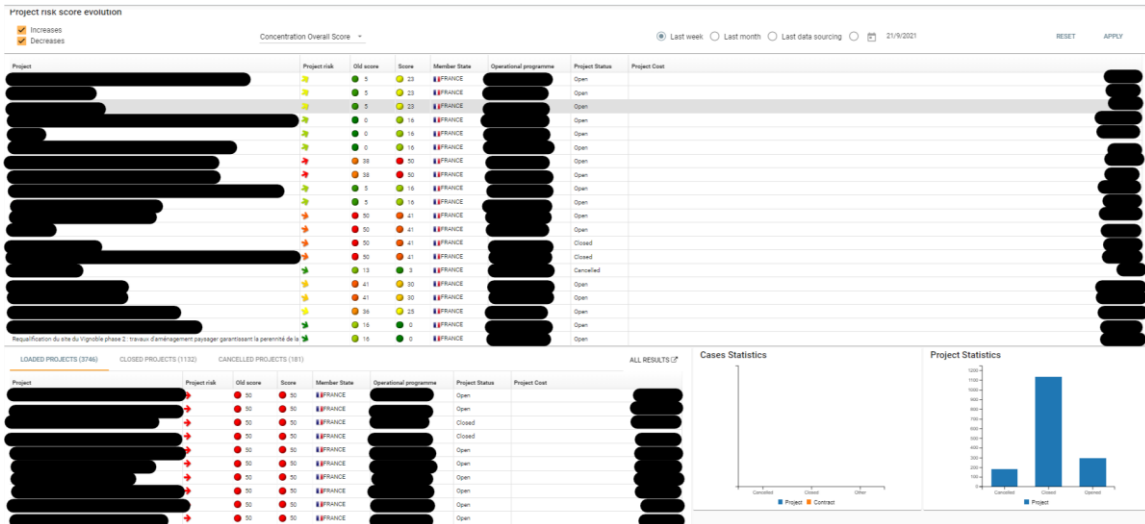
Project risk score evolution

Increases
Decreases

Concentration Overall Score

Last week  Last month  Last data sourcing  21/9/2021

RESET  APPLY

| Project | Project risk | Old score | Score | Member State | Operational programme | Project Status | Project Cost |
|---|---|---|---|---|---|---|---|
| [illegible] | | 5 | 23 | FRANCE | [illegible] | Open | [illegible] |
| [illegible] | | 5 | 23 | FRANCE | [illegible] | Open | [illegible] |
| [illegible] | | 5 | 23 | FRANCE | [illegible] | Open | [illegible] |
| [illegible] | | 0 | 16 | FRANCE | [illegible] | Open | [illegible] |
| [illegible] | | 0 | 19 | FRANCE | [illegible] | Open | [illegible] |
| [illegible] | | 0 | 16 | FRANCE | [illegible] | Open | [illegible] |
| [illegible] | | 38 | 50 | FRANCE | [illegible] | Open | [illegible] |
| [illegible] | | 38 | 50 | FRANCE | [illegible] | Open | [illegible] |
| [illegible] | | 5 | 16 | FRANCE | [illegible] | Open | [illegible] |
| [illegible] | | 5 | 16 | FRANCE | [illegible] | Open | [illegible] |
| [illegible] | | 50 | 41 | FRANCE | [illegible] | Open | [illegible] |
| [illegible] | | 50 | 41 | FRANCE | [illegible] | Open | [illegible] |
| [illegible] | | 50 | 41 | FRANCE | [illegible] | Closed | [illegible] |
| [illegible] | | 50 | 41 | FRANCE | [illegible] | Closed | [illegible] |
| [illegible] | | 13 | 3 | FRANCE | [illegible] | Cancelled | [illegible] |
| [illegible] | | 41 | 30 | FRANCE | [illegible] | Open | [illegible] |
| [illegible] | | 41 | 30 | FRANCE | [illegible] | Open | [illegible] |
| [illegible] | | 36 | 25 | FRANCE | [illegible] | Open | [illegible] |
| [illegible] | | 16 | 0 | FRANCE | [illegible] | Open | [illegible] |
| Requalification du site du Vignoble phase 2 : travaux d'aménagement paysager garantissant la pérennité de la | | 16 | 0 | FRANCE | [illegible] | Open | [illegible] |

LOADED PROJECTS (3746)  CLOSED PROJECTS (1132)  CANCELLED PROJECTS (181)

ALL RESULTS

| Project | Project risk | Old score | Score | Member State | Operational programme | Project Status | Project Cost |
|---|---|---|---|---|---|---|---|
| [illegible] | | 50 | 50 | FRANCE | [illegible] | Open | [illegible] |
| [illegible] | | 50 | 50 | FRANCE | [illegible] | Open | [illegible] |
| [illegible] | | 50 | 50 | FRANCE | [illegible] | Closed | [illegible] |
| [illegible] | | 50 | 50 | FRANCE | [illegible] | Closed | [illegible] |
| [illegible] | | 50 | 50 | FRANCE | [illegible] | Open | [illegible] |
| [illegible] | | 50 | 50 | FRANCE | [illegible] | Open | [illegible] |
| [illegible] | | 50 | 50 | FRANCE | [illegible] | Open | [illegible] |
| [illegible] | | 50 | 50 | FRANCE | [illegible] | Open | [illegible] |
| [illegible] | | 50 | 50 | FRANCE | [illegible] | Open | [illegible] |
| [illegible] | | 50 | 50 | FRANCE | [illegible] | Open | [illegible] |

Cases Statistics

Cancelled  Closed  Other

Project  Contract

Project Statistics

1200 1100 1000 900 800 700 600 500 400 300 200 100 0

Cancelled  Closed  Opened

Project